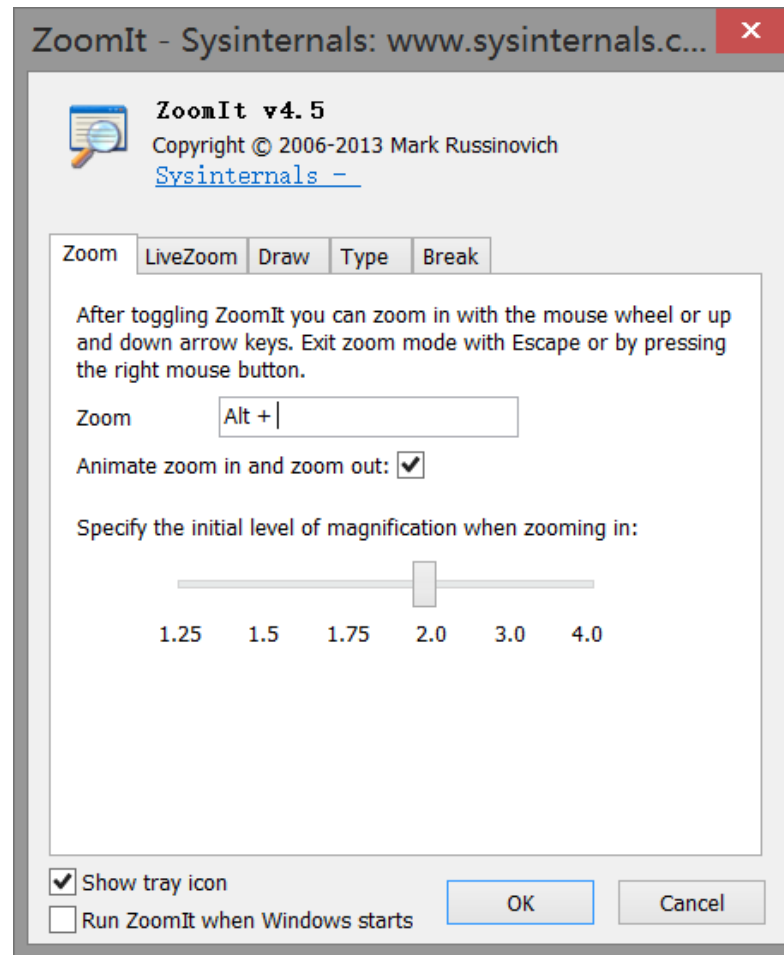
ZoomIt - Sysinternals: www.sysinternals.c...

ZoomIt v4.5
Copyright © 2006-2013 Mark Russinovich
Sysinternals -

Zoom | LiveZoom | Draw | Type | Break

After toggling ZoomIt you can zoom in with the mouse wheel or up and down arrow keys. Exit zoom mode with Escape or by pressing the right mouse button.

Zoom Alt +

Animate zoom in and zoom out:

Specify the initial level of magnification when zooming in:

1.25 1.5 1.75 2.0 3.0 4.0

Show tray icon
Run ZoomIt when Windows starts

OK Cancel